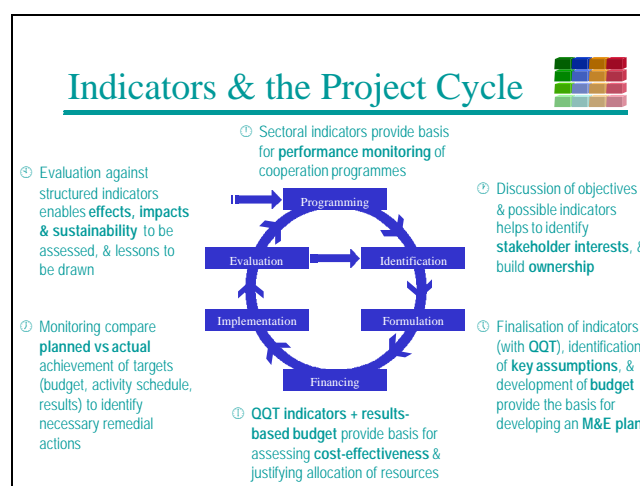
Indicators & the Project Cycle

Sectoral indicators provide basis for **performance monitoring** of cooperation programmes

Evaluation against structured indicators enables **effects, impacts & sustainability** to be assessed, & lessons to be drawn

Discussion of objectives & possible indicators helps to identify **stakeholder interests**, & build **ownership**

Programming

Evaluation

Identification

Implementation

Formulation

Financing

Monitoring compare **planned vs actual** achievement of targets (budget, activity schedule, results) to identify necessary remedial actions

Finalisation of indicators (with **QQT**), identification of **key assumptions**, & development of **budget** provide the basis for developing an **M&E plan**

**QQT indicators + results-based budget** provide basis for assessing **cost-effectiveness** & justifying allocation of resources